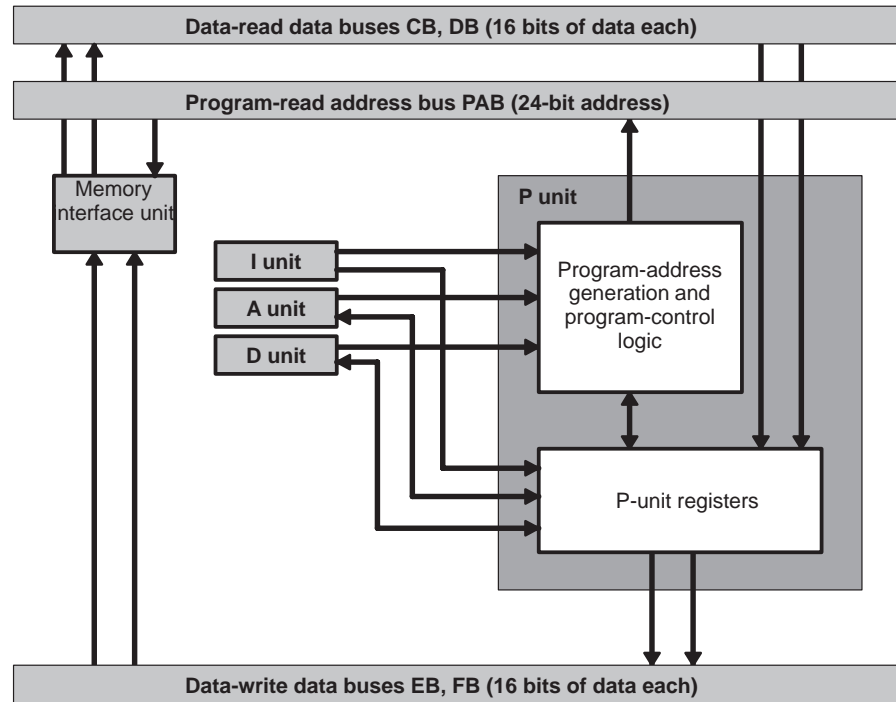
Data-read data buses CB, DB (16 bits of data each)

Program-read address bus PAB (24-bit address)

Memory interface unit

P unit

I unit

A unit

D unit

Program-address generation and program-control logic

P-unit registers

Data-write data buses EB, FB (16 bits of data each)